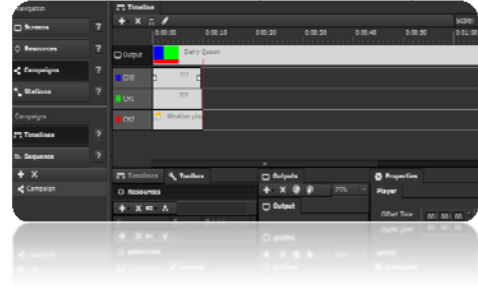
Navigation

Screens ?

Resources ?

Campaigns ?

Stations ?

Campaign

Timelines ?

Sequence ?

+ X

Campaign

Timeline

+ X

SCRO

0:00:00 0:00:10 0:00:20 0:00:30 0:00:40 0:00:50 0:01:0

Output Dairy Queen

CH0 ???

CH1 ???

CH2 Weather pla

Timelines Toolbox

Resources

+ X

Outputs

+ X 72%

Output

Properties

Player

Offset Time 00:00:00